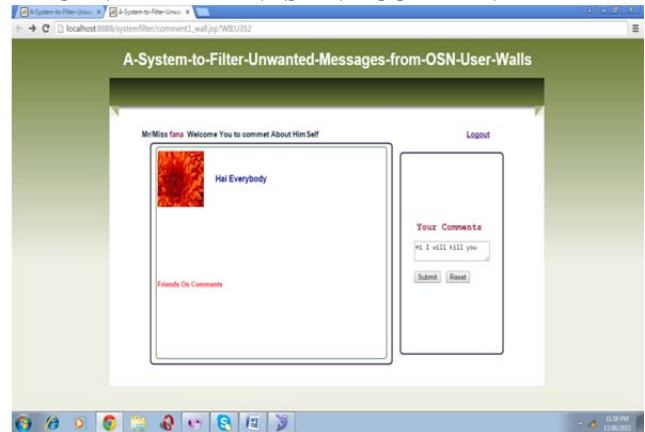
A-System-to-Filter-Unwa... × A-System-to-Filter-Unwa... ×

localhost:8888/systemfilter/comment1_wall.jsp?WEU352

A-System-to-Filter-Unwanted-Messages-from-OSN-User-Walls

Mr/Miss fana Welcome You to commet About Him Self

Logout

Hai Everybody

Friends On Comments

Your Comments

Hi I will kill you

Submit Reset

11:58 PM
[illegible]